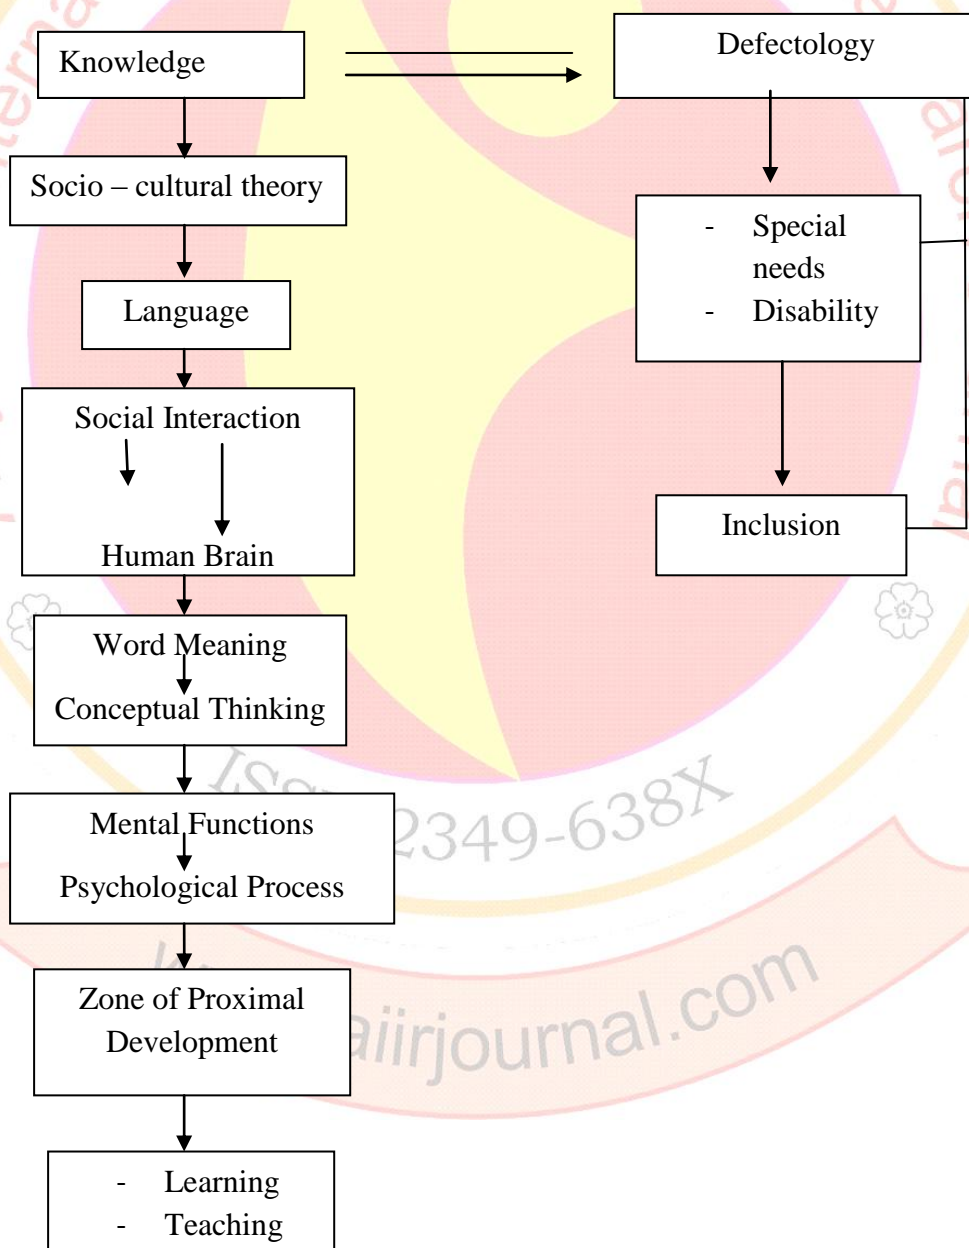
Knowledge

Defectology

Socio – cultural theory

- Special needs
- Disability

Language

Social Interaction

Human Brain

Inclusion

Word Meaning

Conceptual Thinking

Mental Functions

Psychological Process

Zone of Proximal Development

- Learning
- Teaching

ISSN 2349-638X

aiirjournal.com